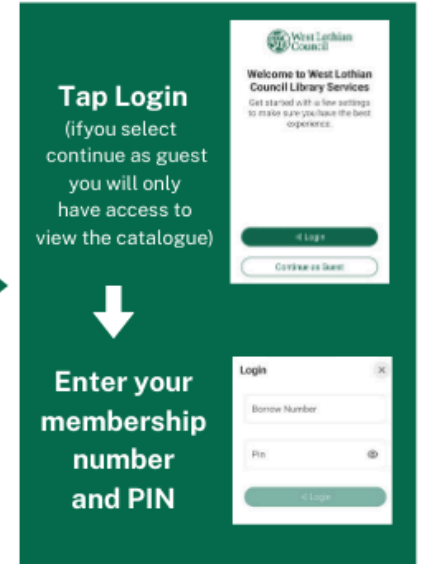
Tap Login
(ifyou select continue as guest you will only have access to view the catalogue)

West Lothian Council

Welcome to West Lothian Council Library Services

Get started with a few settings to make sure you have the best experience.

Login

Continue as Guest

Enter your membership number and PIN

Login

×

Borrow Number

Pin

Login